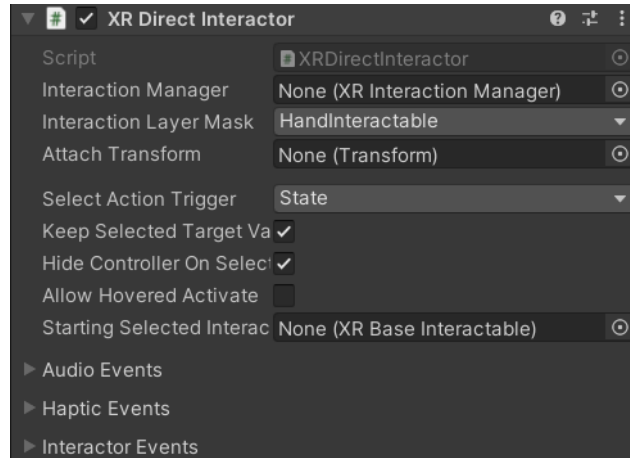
XR Direct Interactor

Script XRDirectInteractor
Interaction Manager None (XR Interaction Manager)
Interaction Layer Mask HandInteractable
Attach Transform None (Transform)

Select Action Trigger State
Keep Selected Target Va
Hide Controller On Select
Allow Hovered Activate
Starting Selected Interac None (XR Base Interactable)

Audio Events
Haptic Events
Interactor Events